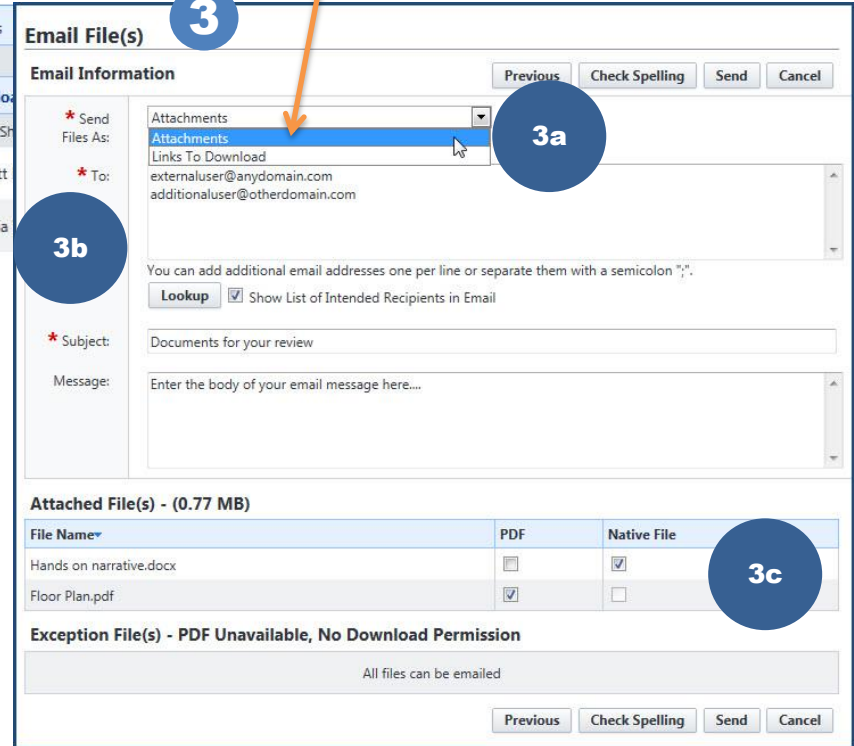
3

Email File(s)

Email Information

Previous Check Spelling Send Cancel

* Send Files As:

Attachments

Attachments

Links To Download

3a

* To:

externaluser@anydomain.com
additionaluser@otherdomain.com

3b

You can add additional email addresses one per line or separate them with a semicolon ";".

Lookup Show List of Intended Recipients in Email

* Subject: Documents for your review

Message: Enter the body of your email message here....

Attached File(s) - (0.77 MB)

| File Name | PDF | Native File |
|---|---|---|
| Hands on narrative.docx | ☐ | ☑ |
| Floor Plan.pdf | ☑ | ☐ |

3c

Exception File(s) - PDF Unavailable, No Download Permission

All files can be emailed

Previous Check Spelling Send Cancel